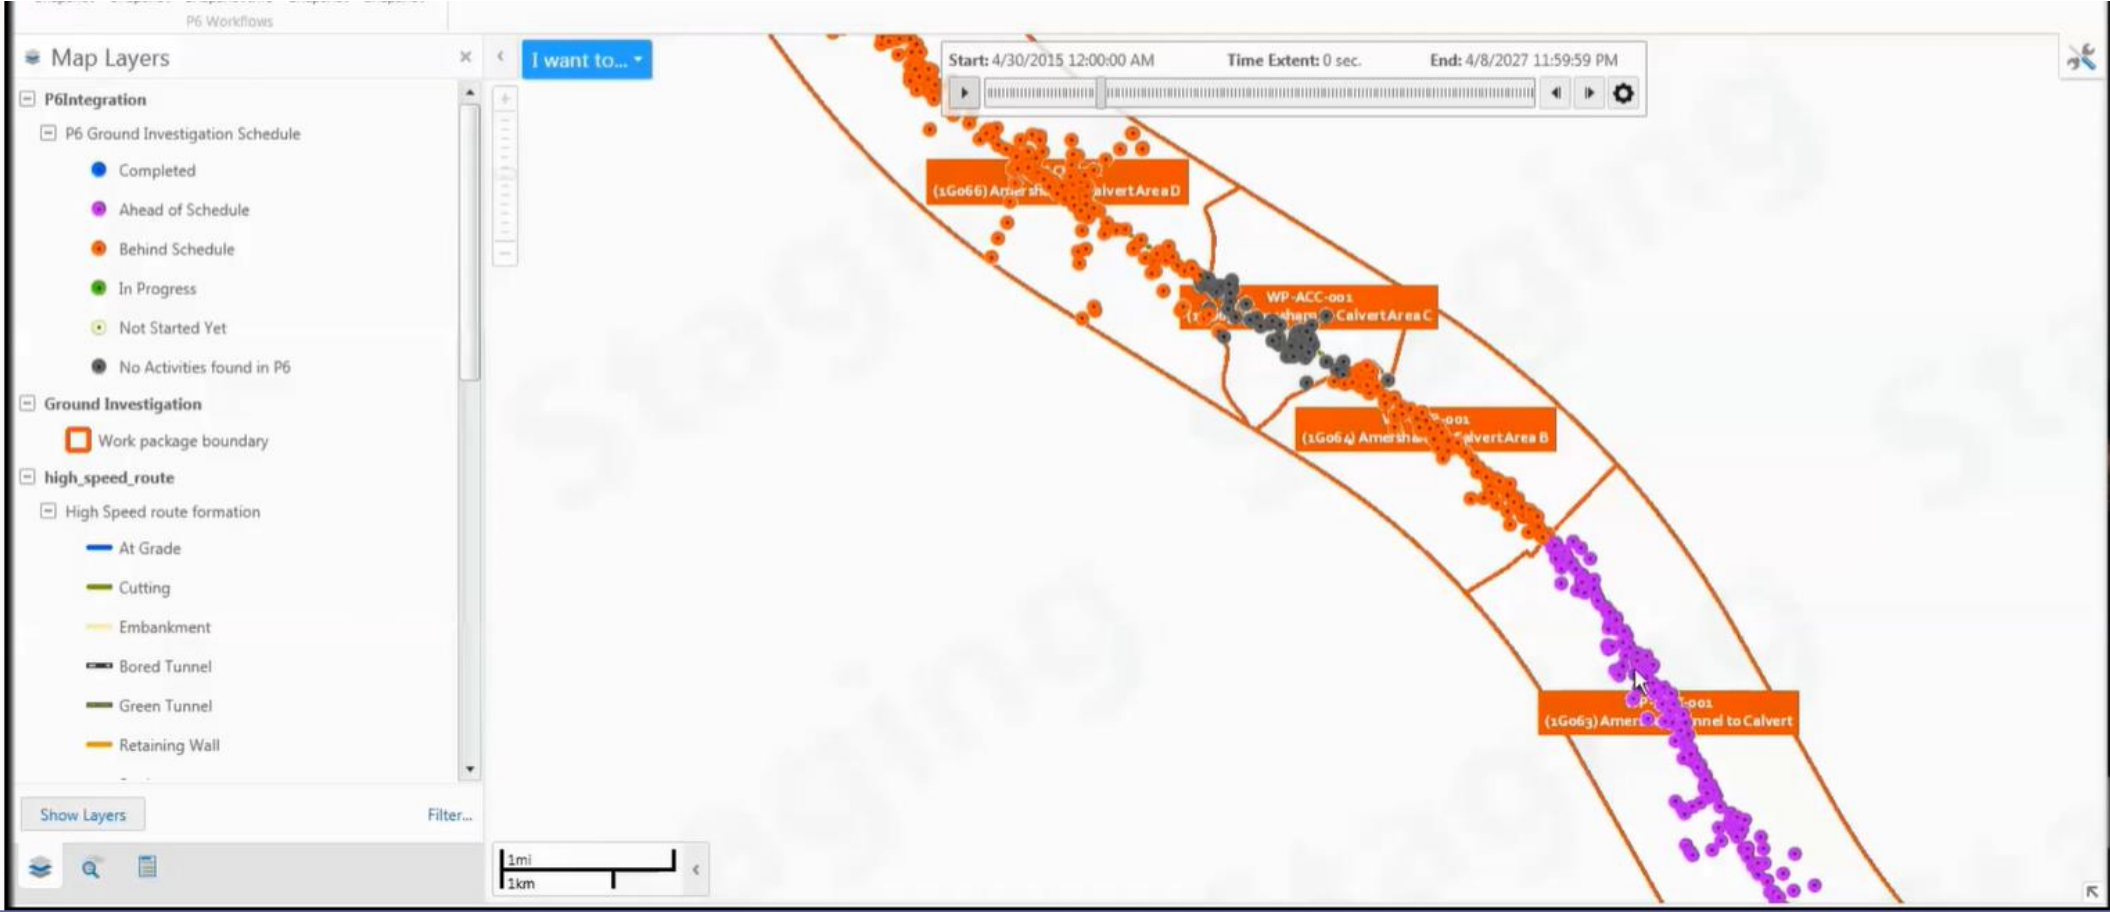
P6 Workflows

Map Layers

P6Integration

P6 Ground Investigation Schedule

Completed

Ahead of Schedule

Behind Schedule

In Progress

Not Started Yet

No Activities found in P6

Ground Investigation

Work package boundary

high_speed_route

High Speed route formation

At Grade

Cutting

Embankment

Bored Tunnel

Green Tunnel

Retaining Wall

Show Layers

Filter...

I want to...

Start: 4/30/2015 12:00:00 AM

Time Extent: 0 sec.

End: 4/8/2027 11:59:59 PM

(1G066) Amersh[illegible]alvert Area D

WP-ACC-001

(1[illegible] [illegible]sham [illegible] Calvert Area C

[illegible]-001

(1G064) Amersha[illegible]alvert Area B

P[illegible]-001

(1G063) Amer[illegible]nnel to Calvert

1mi

1km

Staging

Staging